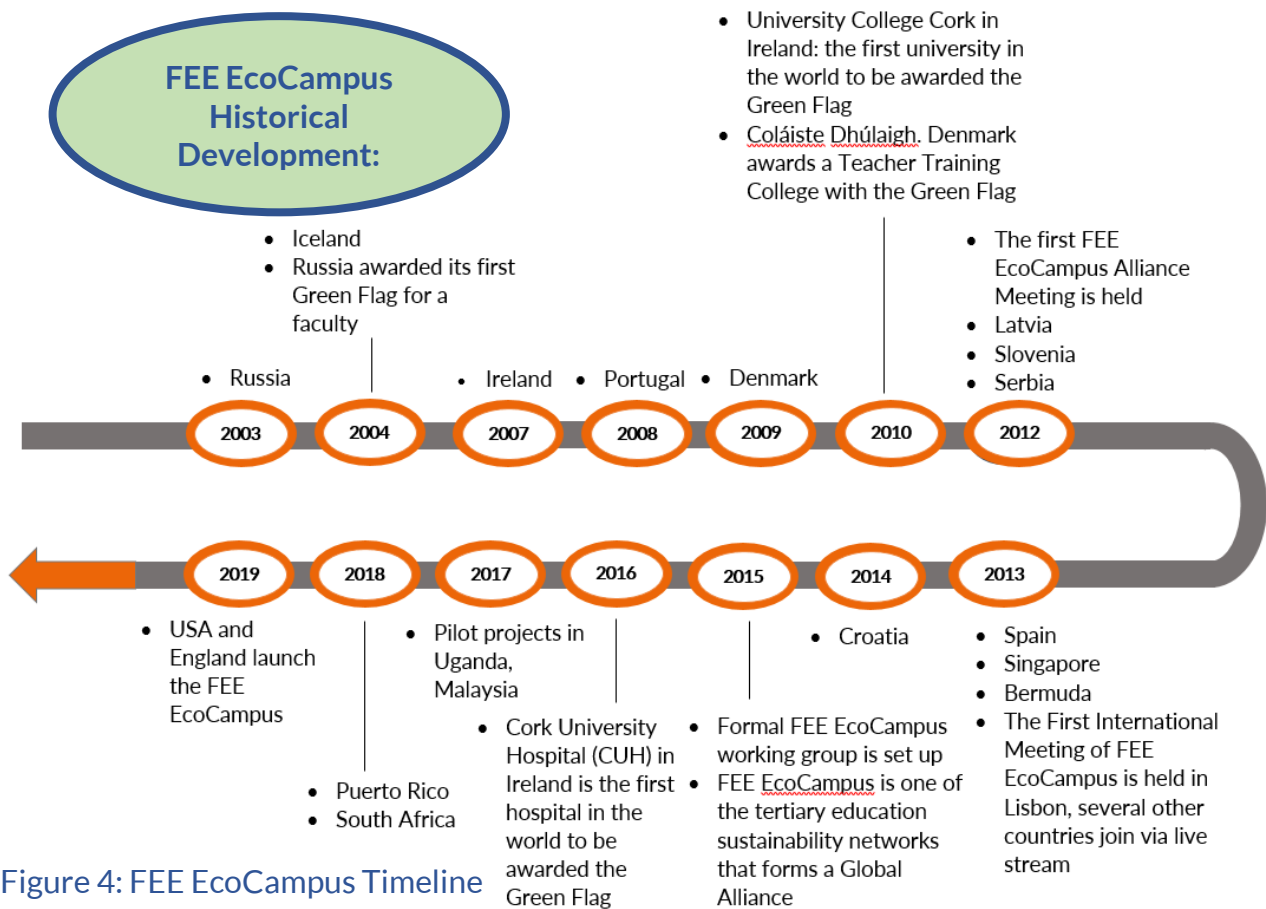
FEE EcoCampus Historical Development:

- University College Cork in Ireland: the first university in the world to be awarded the Green Flag
- Coláiste Dhúlaigh. Denmark awards a Teacher Training College with the Green Flag

- Iceland
- Russia awarded its first Green Flag for a faculty

- The first FEE EcoCampus Alliance Meeting is held
- Latvia
- Slovenia
- Serbia

- Russia

- Ireland

- Portugal

- Denmark

2003 2004 2007 2008 2009 2010 2012

2019 2018 2017 2016 2015 2014 2013

- USA and England launch the FEE EcoCampus

- Pilot projects in Uganda, Malaysia

- Croatia

- Spain
- Singapore
- Bermuda
- The First International Meeting of FEE EcoCampus is held in Lisbon, several other countries join via live stream

- Cork University Hospital (CUH) in Ireland is the first hospital in the world to be awarded the Green Flag

- Formal FEE EcoCampus working group is set up
- FEE EcoCampus is one of the tertiary education sustainability networks that forms a Global Alliance

- Puerto Rico
- South Africa

Figure 4: FEE EcoCampus Timeline